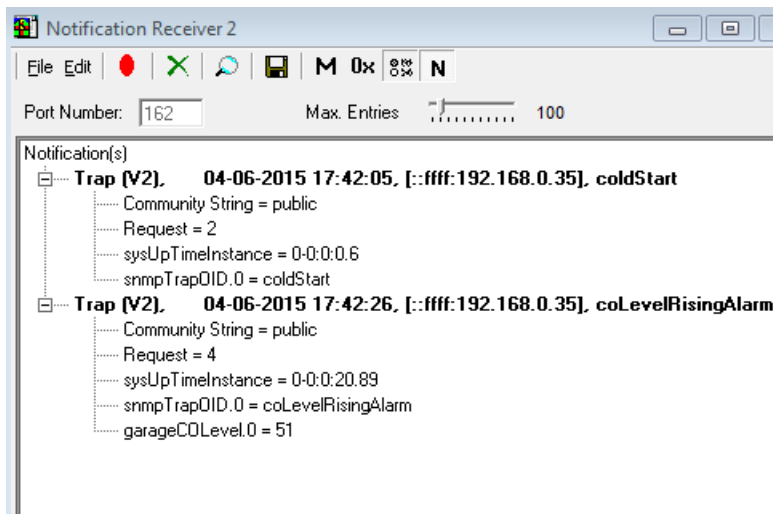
Notification Receiver 2

File Edit M 0x N

Port Number: 162 Max. Entries 100

Notification(s)
Trap (V2), 04-06-2015 17:42:05, [::ffff:192.168.0.35], coldStart
Community String = public
Request = 2
sysUpTimeInstance = 0-0:0:0.6
snmpTrapOID.0 = coldStart
Trap (V2), 04-06-2015 17:42:26, [::ffff:192.168.0.35], coLevelRisingAlarm
Community String = public
Request = 4
sysUpTimeInstance = 0-0:0:20.89
snmpTrapOID.0 = coLevelRisingAlarm
garageCOLevel.0 = 51